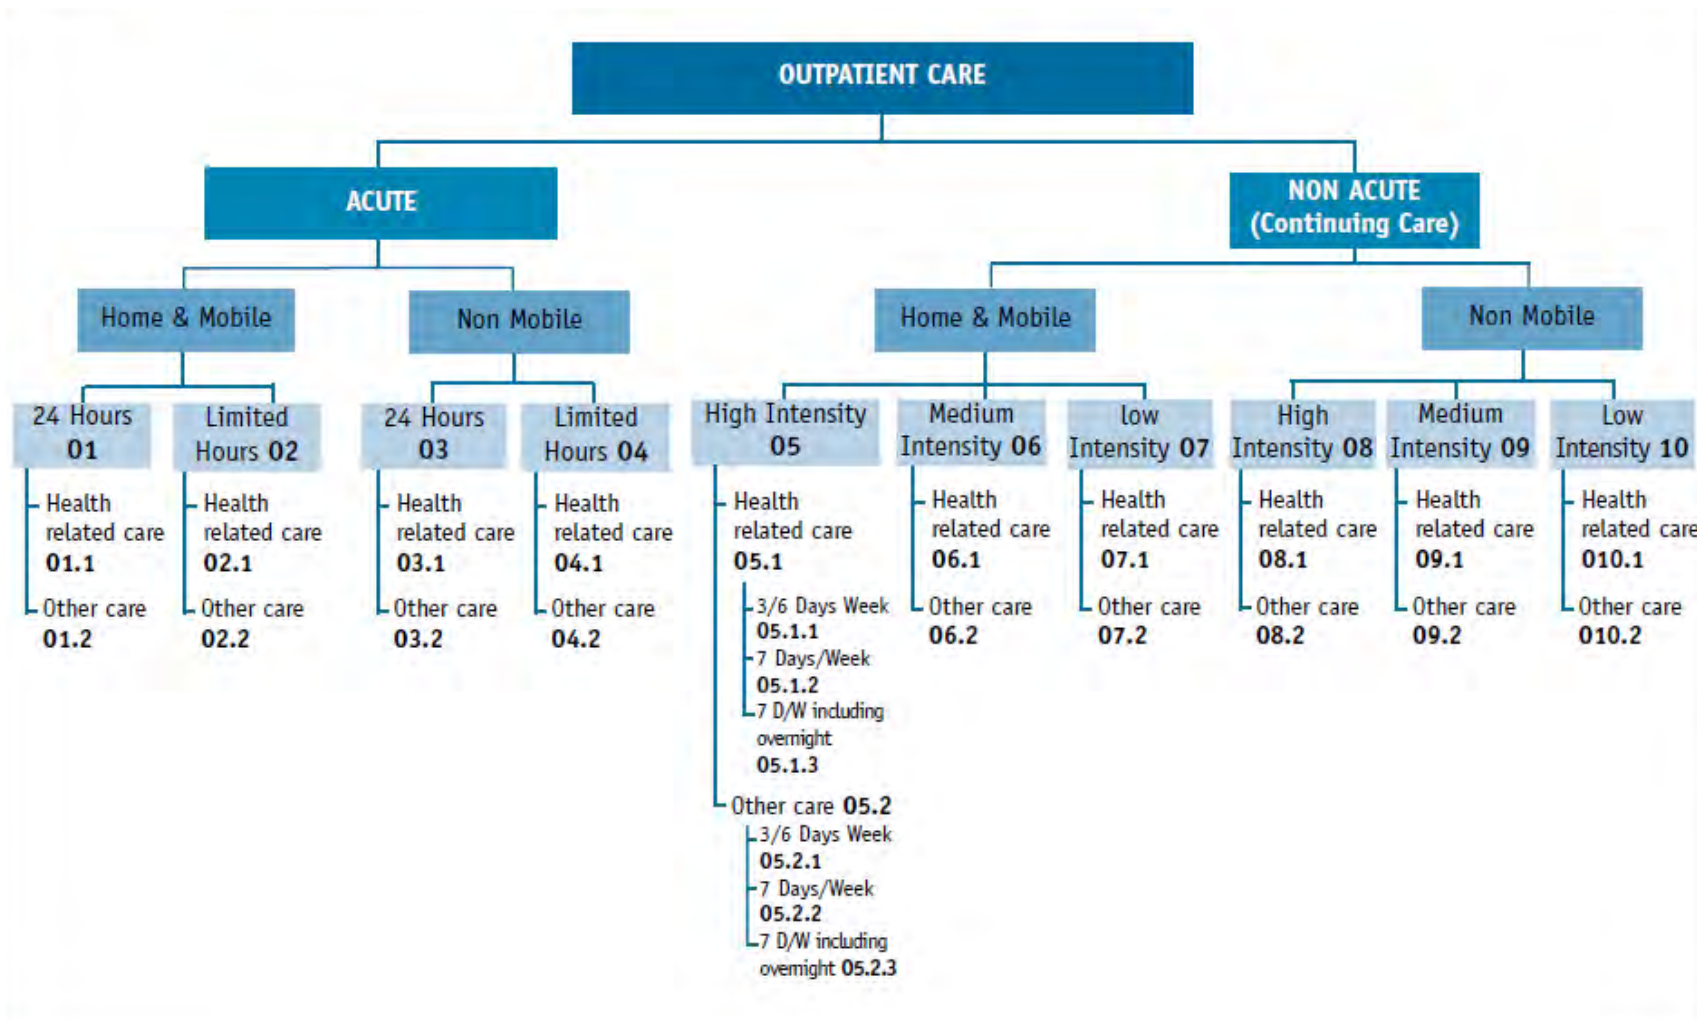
OUTPATIENT CARE

ACUTE

NON ACUTE (Continuing Care)

Home & Mobile

Non Mobile

Home & Mobile

Non Mobile

24 Hours 01

Health related care 01.1

Other care 01.2

Limited Hours 02

Health related care 02.1

Other care 02.2

24 Hours 03

Health related care 03.1

Other care 03.2

Limited Hours 04

Health related care 04.1

Other care 04.2

High Intensity 05

Health related care 05.1

3/6 Days Week 05.1.1

7 Days/Week 05.1.2

7 D/W including overnight 05.1.3

Other care 05.2

3/6 Days Week 05.2.1

7 Days/Week 05.2.2

7 D/W including overnight 05.2.3

Medium Intensity 06

Health related care 06.1

Other care 06.2

low Intensity 07

Health related care 07.1

Other care 07.2

High Intensity 08

Health related care 08.1

Other care 08.2

Medium Intensity 09

Health related care 09.1

Other care 09.2

Low Intensity 10

Health related care 010.1

Other care 010.2